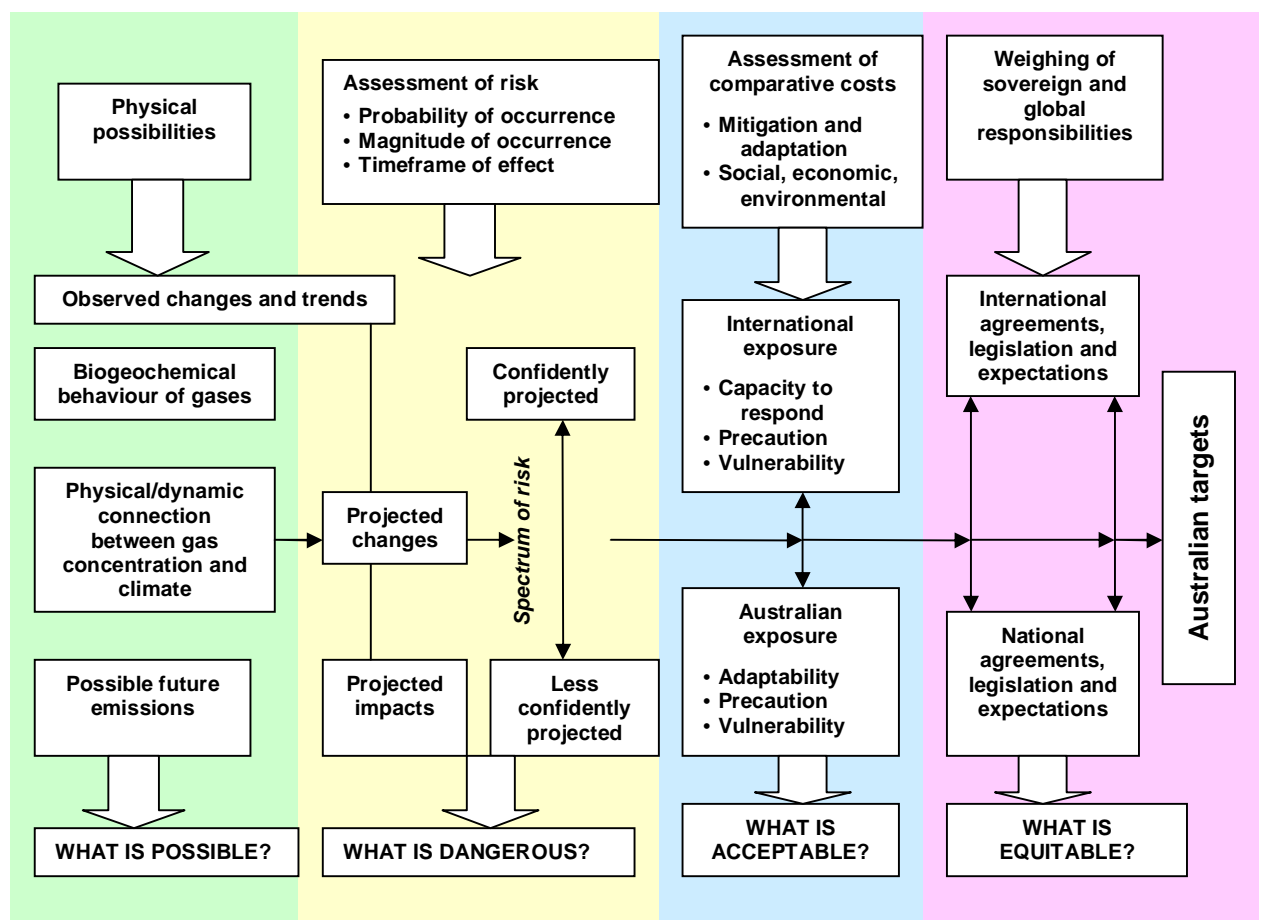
Physical possibilities

Observed changes and trends

Biogeochemical behaviour of gases

Physical/dynamic connection between gas concentration and climate

Possible future emissions

WHAT IS POSSIBLE?

Assessment of risk
• Probability of occurrence
• Magnitude of occurrence
• Timeframe of effect

Confidently projected

Spectrum of risk

Projected changes

Projected impacts

Less confidently projected

WHAT IS DANGEROUS?

Assessment of comparative costs
• Mitigation and adaptation
• Social, economic, environmental

International exposure
• Capacity to respond
• Precaution
• Vulnerability

Australian exposure
• Adaptability
• Precaution
• Vulnerability

WHAT IS ACCEPTABLE?

Weighing of sovereign and global responsibilities

International agreements, legislation and expectations

National agreements, legislation and expectations

WHAT IS EQUITABLE?

Australian targets